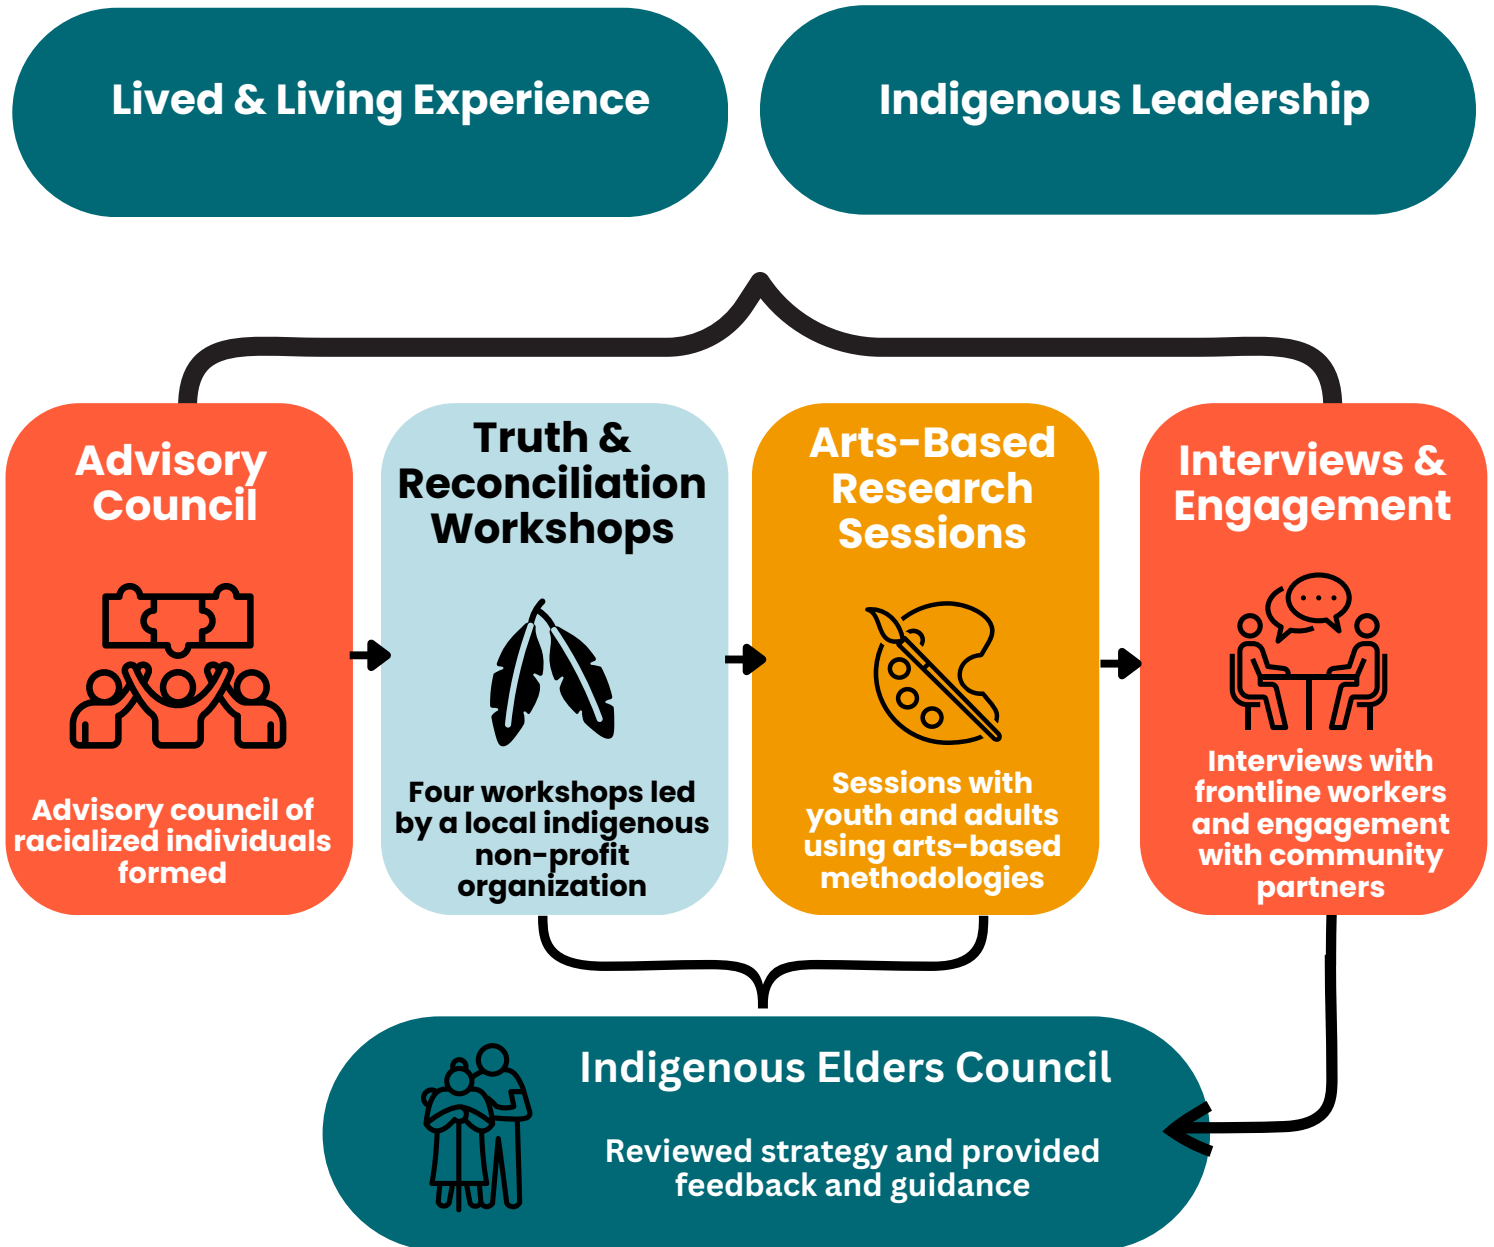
Lived & Living Experience

Indigenous Leadership

Advisory Council

Advisory council of racialized individuals formed

Truth & Reconciliation Workshops

Four workshops led by a local indigenous non-profit organization

Arts-Based Research Sessions

Sessions with youth and adults using arts-based methodologies

Interviews & Engagement

Interviews with frontline workers and engagement with community partners

Indigenous Elders Council

Reviewed strategy and provided feedback and guidance